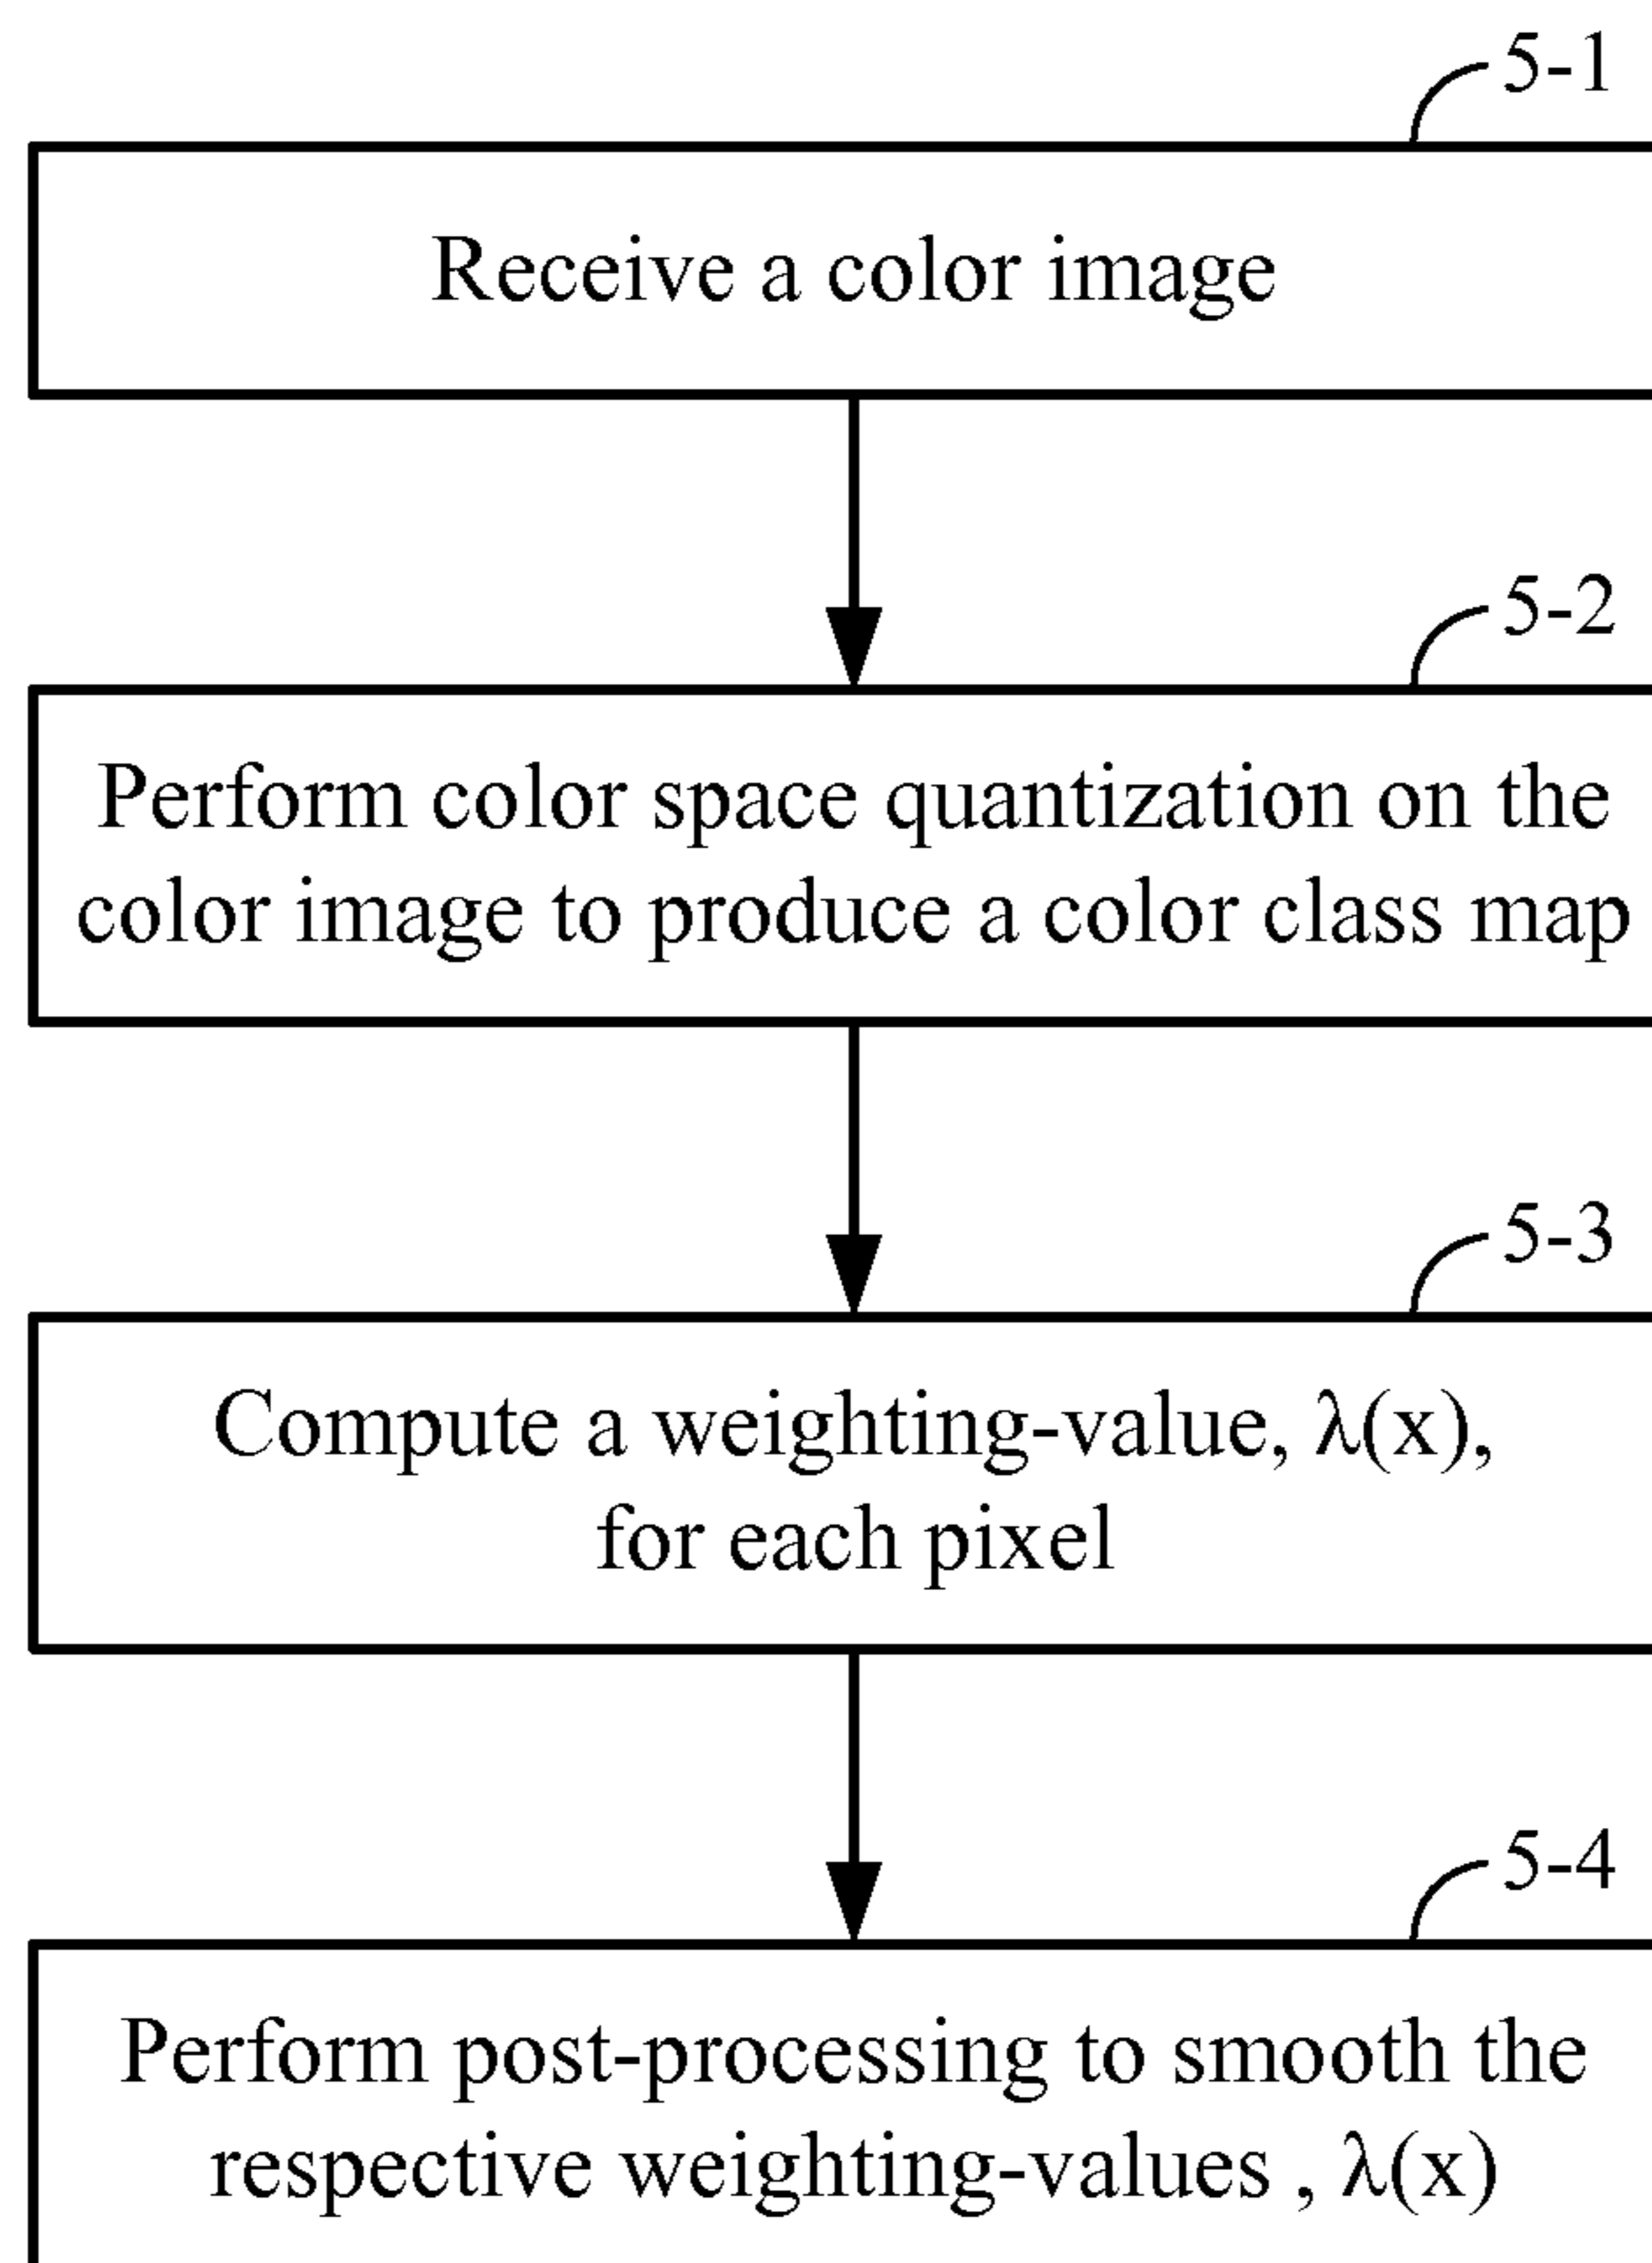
5-1

Receive a color image

5-2

Perform color space quantization on the color image to produce a color class map

5-3

Compute a weighting-value, $\lambda(x)$, for each pixel

5-4

Perform post-processing to smooth the respective weighting-values , $\lambda(x)$